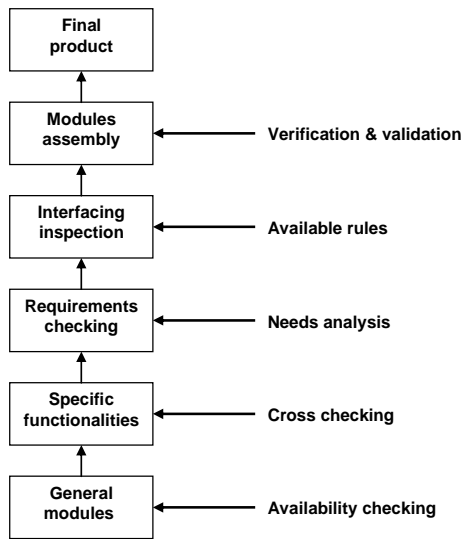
Final product

Modules assembly

Verification & validation

Interfacing inspection

Available rules

Requirements checking

Needs analysis

Specific functionalities

Cross checking

General modules

Availability checking